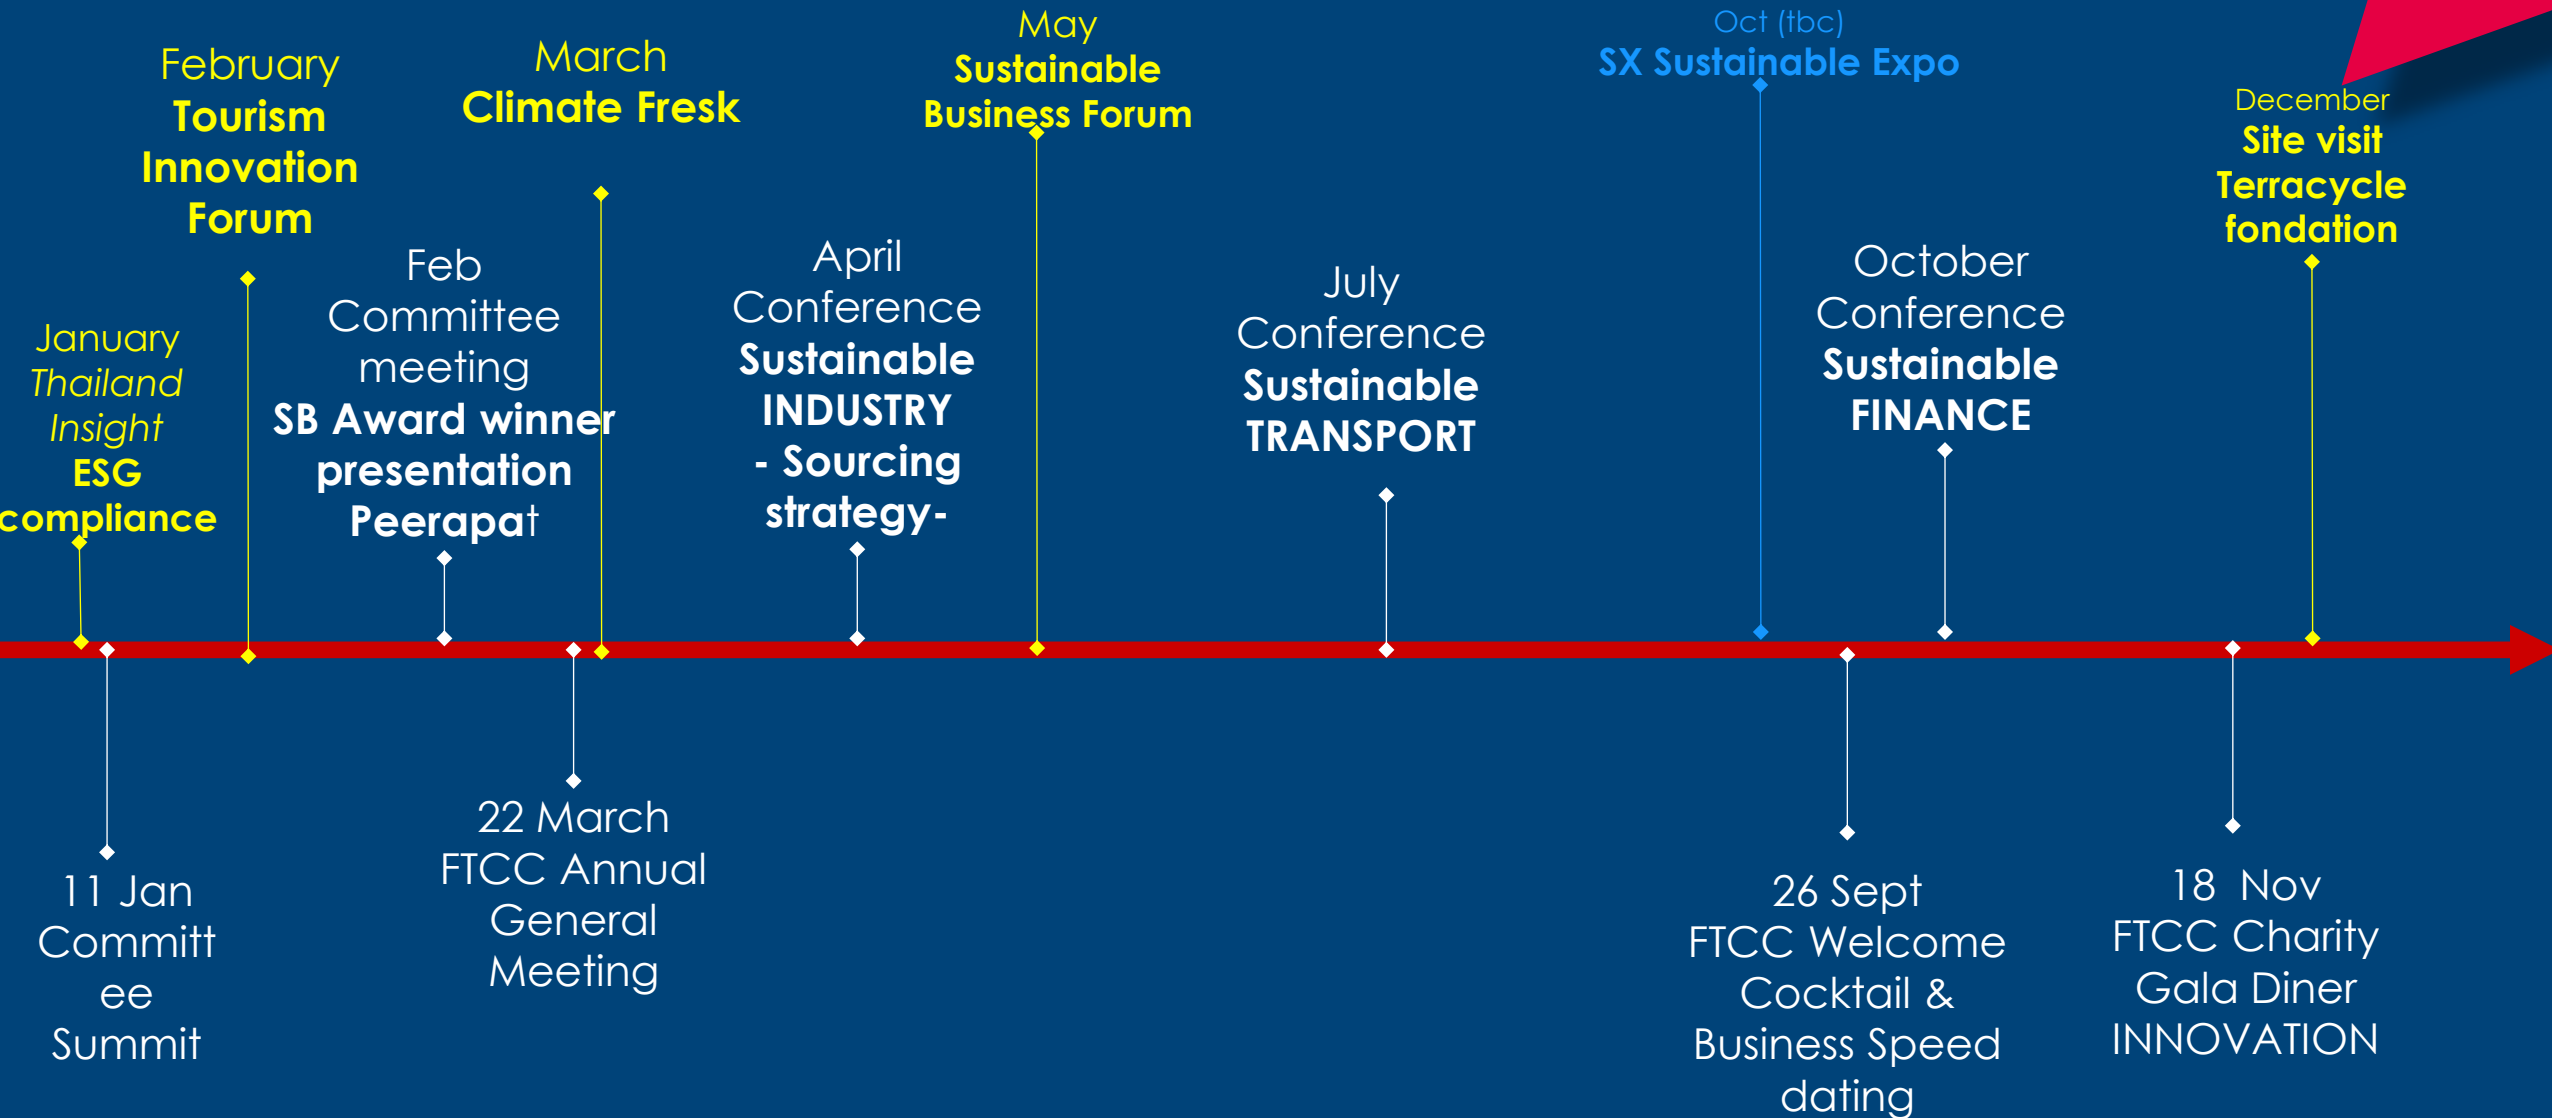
February
Tourism Innovation Forum

March
Climate Fresk

May
Sustainable Business Forum

Oct (tbc)
SX Sustainable Expo

December
Site visit Terracycle fondation

January
Thailand Insight
ESG compliance

Feb
Committee meeting
SB Award winner presentation
Peerapat

April
Conference
Sustainable INDUSTRY
- Sourcing strategy-

July
Conference
Sustainable TRANSPORT

October
Conference
Sustainable FINANCE

11 Jan
Committ ee
Summit

22 March
FTCC Annual General Meeting

26 Sept
FTCC Welcome Cocktail & Business Speed dating

18 Nov
FTCC Charity Gala Diner
INNOVATION